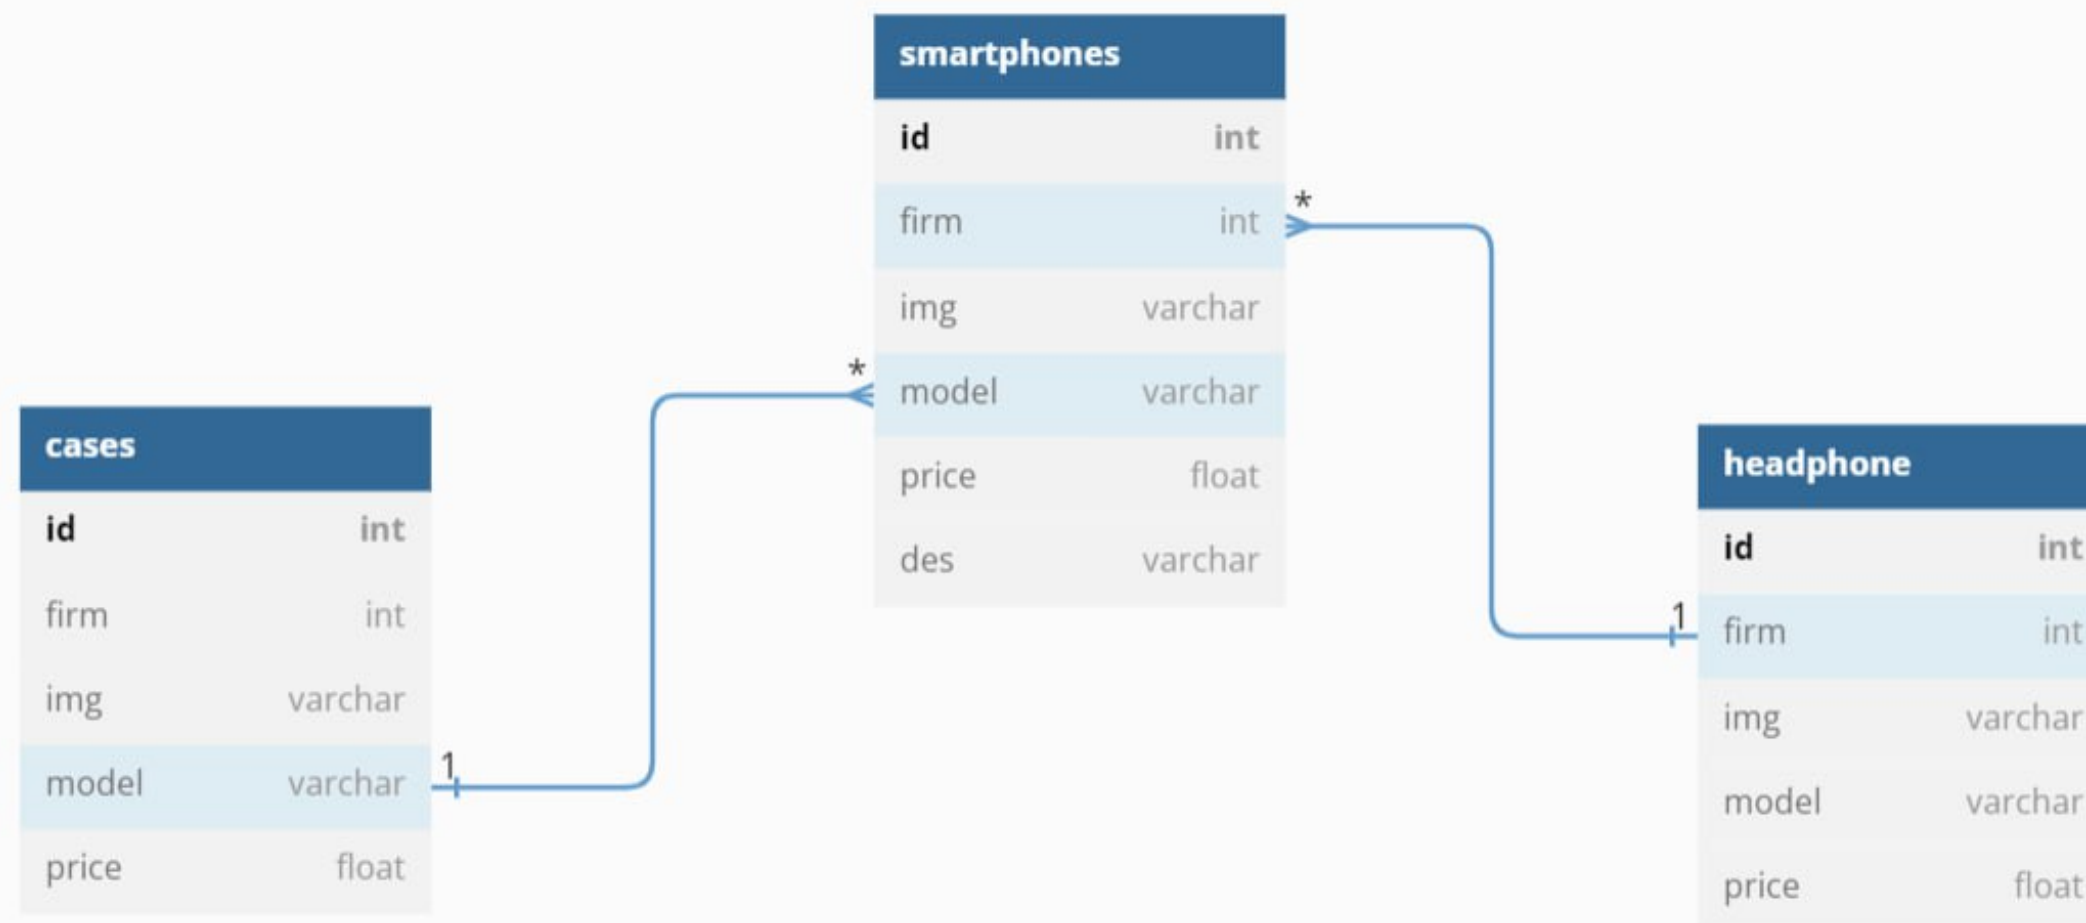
smartphones

| id | int |
|---|---|
| firm | int |
| img | varchar |
| model | varchar |
| price | float |
| des | varchar |

*

*

cases

| id | int |
|---|---|
| firm | int |
| img | varchar |
| model | varchar |
| price | float |

1

headphone

| id | int |
|---|---|
| firm | int |
| img | varchar |
| model | varchar |
| price | float |

1